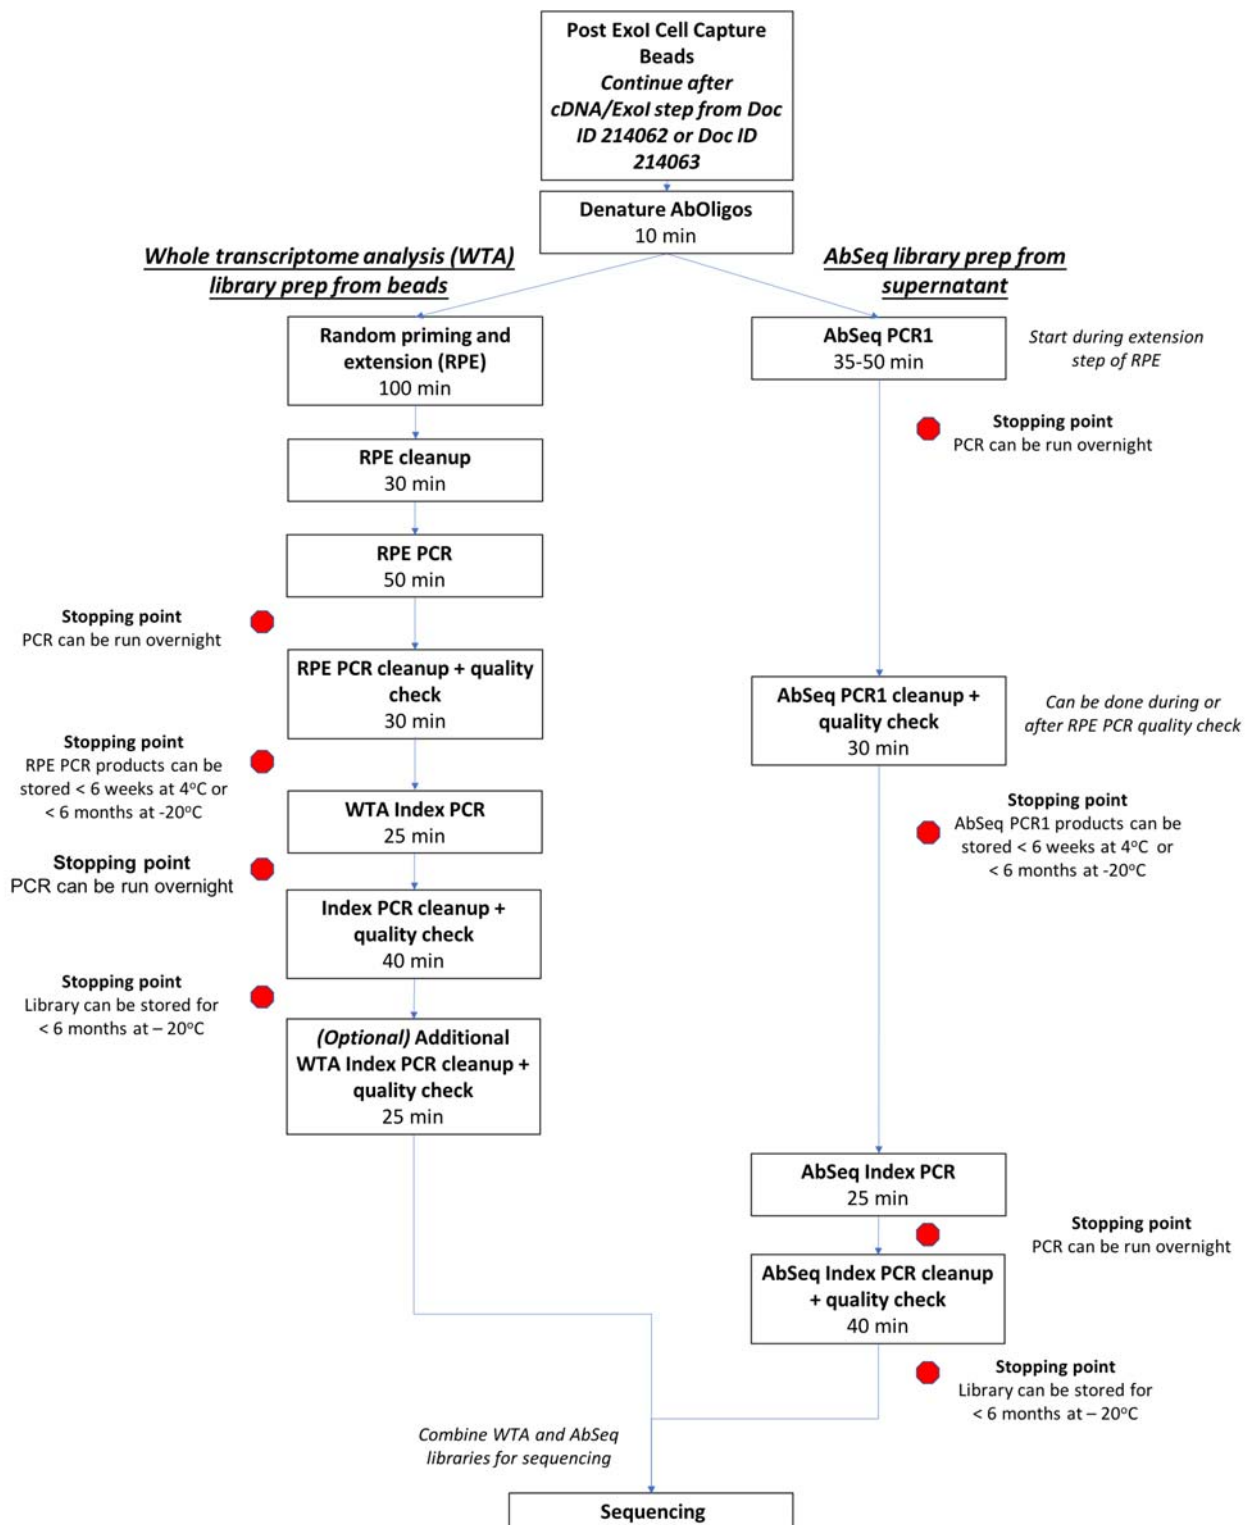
Post ExoI Cell Capture Beads
*Continue after cDNA/ExoI step from Doc ID 214062 or Doc ID 214063*

Denature AbOligos
10 min

*Whole transcriptome analysis (WTA) library prep from beads*

*AbSeq library prep from supernatant*

Random priming and extension (RPE)
100 min

RPE cleanup
30 min

RPE PCR
50 min

Stopping point
PCR can be run overnight

RPE PCR cleanup + quality check
30 min

Stopping point
RPE PCR products can be stored < 6 weeks at 4°C or < 6 months at -20°C

WTA Index PCR
25 min

Stopping point
PCR can be run overnight

Index PCR cleanup + quality check
40 min

Stopping point
Library can be stored for < 6 months at – 20°C

*(Optional)* Additional WTA Index PCR cleanup + quality check
25 min

AbSeq PCR1
35-50 min

*Start during extension step of RPE*

Stopping point
PCR can be run overnight

AbSeq PCR1 cleanup + quality check
30 min

*Can be done during or after RPE PCR quality check*

Stopping point
AbSeq PCR1 products can be stored < 6 weeks at 4°C or < 6 months at -20°C

AbSeq Index PCR
25 min

Stopping point
PCR can be run overnight

AbSeq Index PCR cleanup + quality check
40 min

Stopping point
Library can be stored for < 6 months at – 20°C

*Combine WTA and AbSeq libraries for sequencing*

Sequencing